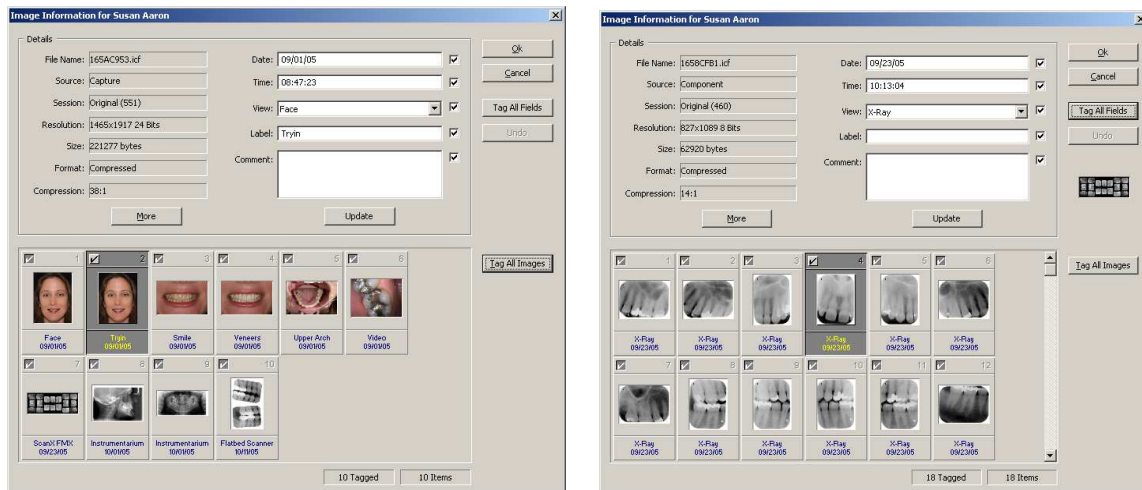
Image Information for Susan Aaron

Details

File Name: 165AC953.icf
Source: Capture
Session: Original (551)
Resolution: 1465x1917 24 Bits
Size: 221277 bytes
Format: Compressed
Compression: 38:1

Date: 09/01/05
Time: 08:47:23
View: Face
Label: Tryin
Comment:

More
Update

Ok
Cancel
Tag All Fields
Undo

Tag All Images

1 Face 09/01/05
2 Tryin 09/01/05
3 Smile 09/01/05
4 Veneers 09/01/05
5 Upper Arch 09/01/05
6 Video 09/01/05
7 ScanX FMX 09/23/05
8 Instrumentarium 10/01/05
9 Instrumentarium 10/01/05
10 Flatbed Scanner 10/11/05

10 Tagged
10 Items

Image Information for Susan Aaron

Details

File Name: 1658CFB1.icf
Source: Component
Session: Original (460)
Resolution: 827x1089 8 Bits
Size: 62920 bytes
Format: Compressed
Compression: 14:1

Date: 09/23/05
Time: 10:13:04
View: X-Ray
Label:
Comment:

More
Update

Ok
Cancel
Tag All Fields
Undo

Tag All Images

1 X-Ray 09/23/05
2 X-Ray 09/23/05
3 X-Ray 09/23/05
4 X-Ray 09/23/05
5 X-Ray 09/23/05
6 X-Ray 09/23/05
7 X-Ray 09/23/05
8 X-Ray 09/23/05
9 X-Ray 09/23/05
10 X-Ray 09/23/05
11 X-Ray 09/23/05
12 X-Ray 09/23/05

18 Tagged
18 Items